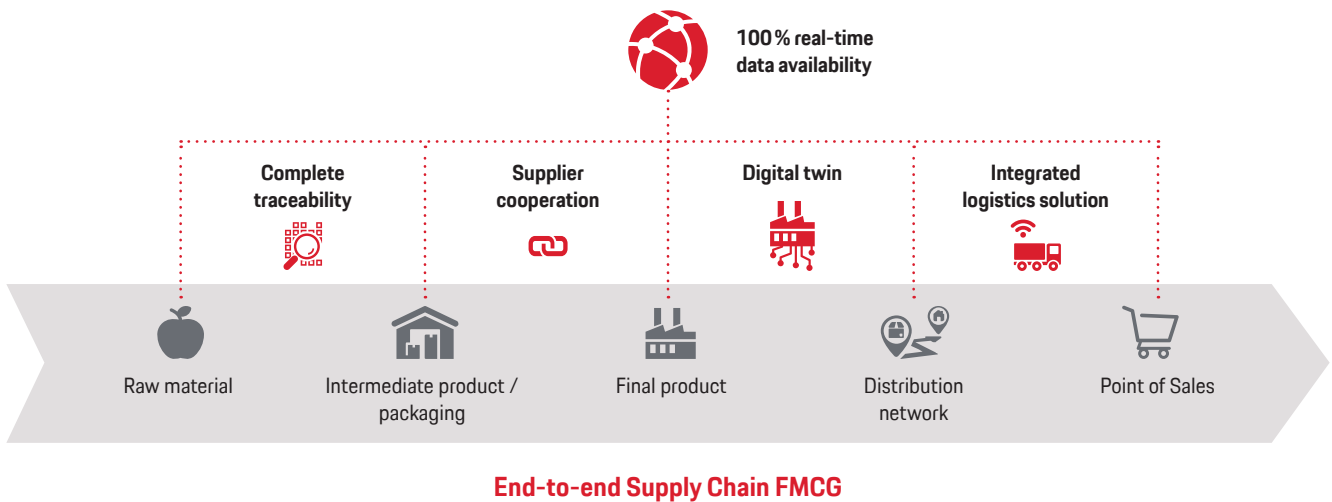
100 % real-time data availability

Complete traceability

Supplier cooperation

Digital twin

Integrated logistics solution

Raw material

Intermediate product / packaging

Final product

Distribution network

Point of Sales

End-to-end Supply Chain FMCG